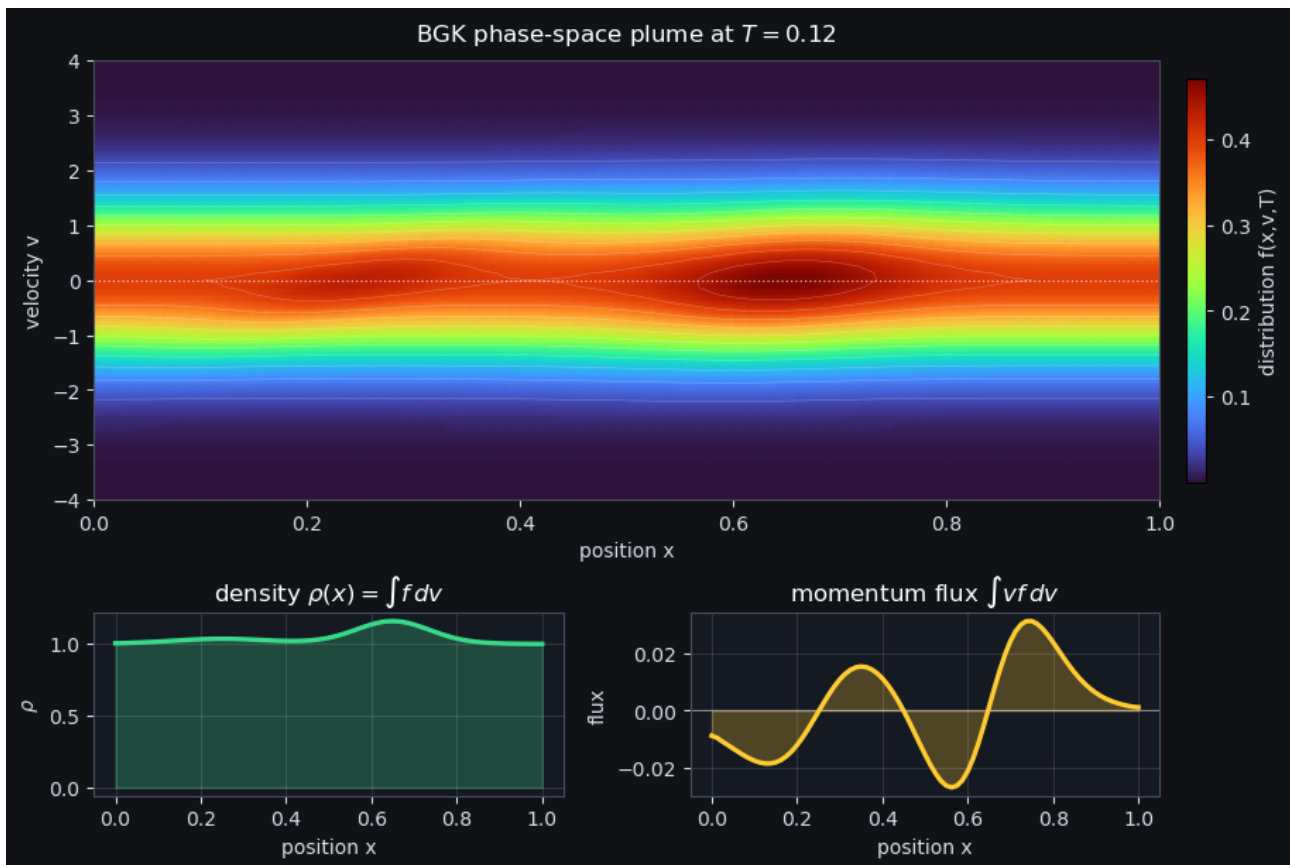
BGK phase-space plume at $T = 0.12$

velocity v

4
3
2
1
0
−1
−2
−3
−4

0.0
0.2
0.4
0.6
0.8
1.0

position x

distribution f(x,v,T)

0.4
0.3
0.2
0.1

density $\rho(x) = \int f\,dv$

$\rho$

1.0
0.5
0.0

0.0
0.2
0.4
0.6
0.8
1.0

position x

momentum flux $\int vf\,dv$

flux

0.02
0.00
−0.02

0.0
0.2
0.4
0.6
0.8
1.0

position x